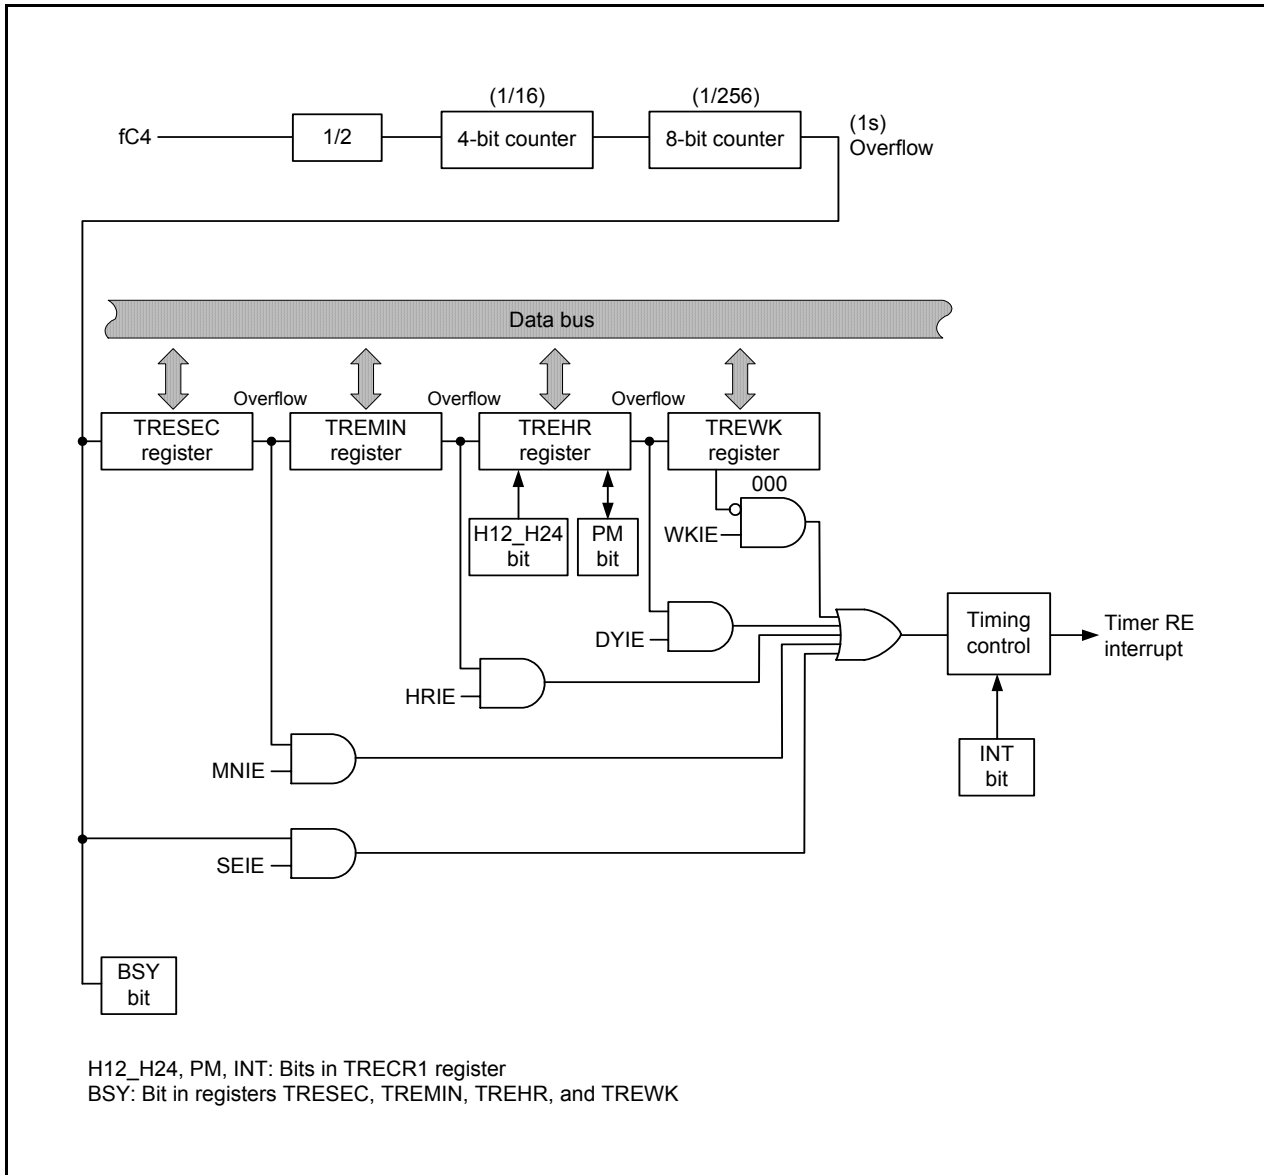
(1/16)
(1/256)

fC4
1/2
4-bit counter
8-bit counter
(1s)
Overflow

Data bus

Overflow
Overflow
Overflow

TRESEC register
TREMIN register
TREHR register
TREWK register

000

H12_H24 bit
PM bit

WKIE
DYIE
HRIE
MNIE
SEIE

Timing control
Timer RE interrupt

INT bit

BSY bit

H12_H24, PM, INT: Bits in TRECR1 register
BSY: Bit in registers TRESEC, TREMIN, TREHR, and TREWK